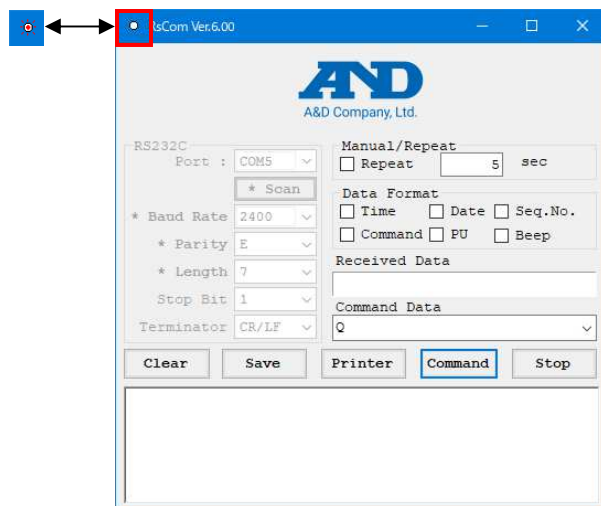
tsCom Ver.6.00

A&D
A&D Company, Ltd.

RS232C
Port : COM5
* Scan
* Baud Rate 2400
* Parity E
* Length 7
Stop Bit 1
Terminator CR/LF

Manual/Repeat
Repeat 5 sec

Data Format
Time
Date
Seq.No.
Command
PU
Beep

Received Data

Command Data
Q

Clear
Save
Printer
Command
Stop